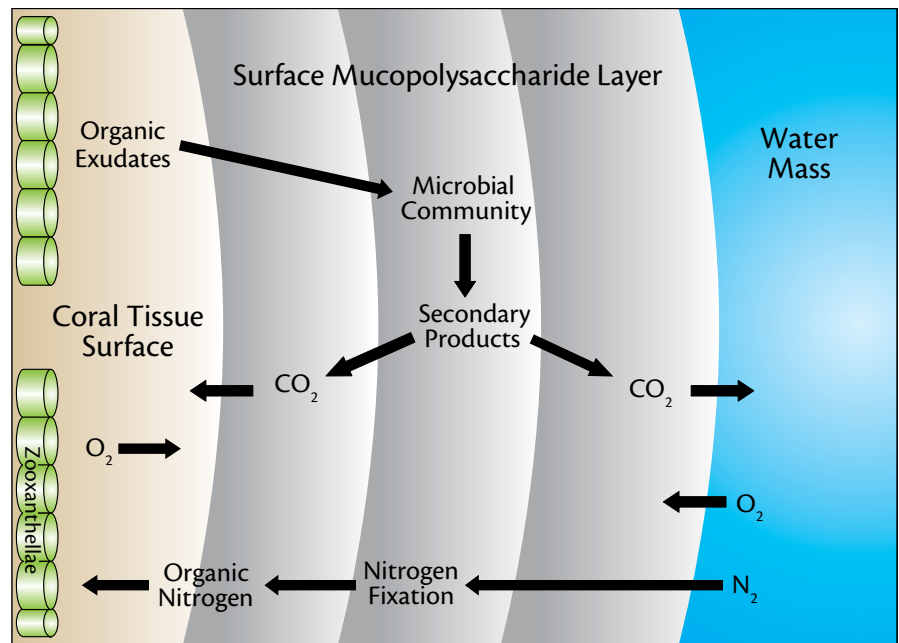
Surface Mucopolysaccharide Layer

Organic Exudates

Microbial Community

Water Mass

Secondary Products

Coral Tissue Surface

$CO_2$

$CO_2$

$O_2$

Zooxanthellae

$O_2$

Organic Nitrogen

Nitrogen Fixation

$N_2$